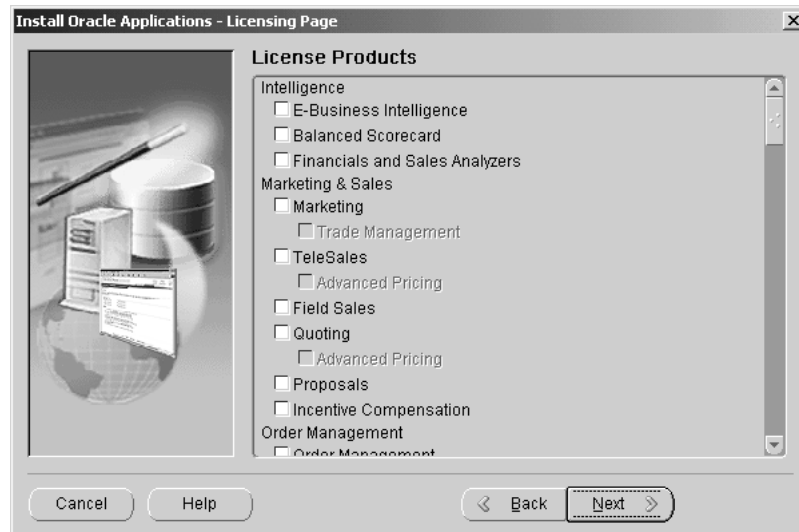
Install Oracle Applications - Licensing Page

License Products

Intelligence
☐ E-Business Intelligence
☐ Balanced Scorecard
☐ Financials and Sales Analyzers
Marketing & Sales
☐ Marketing
☐ Trade Management
☐ TeleSales
☐ Advanced Pricing
☐ Field Sales
☐ Quoting
☐ Advanced Pricing
☐ Proposals
☐ Incentive Compensation
Order Management
☐ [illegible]

Cancel
Help
Back
Next